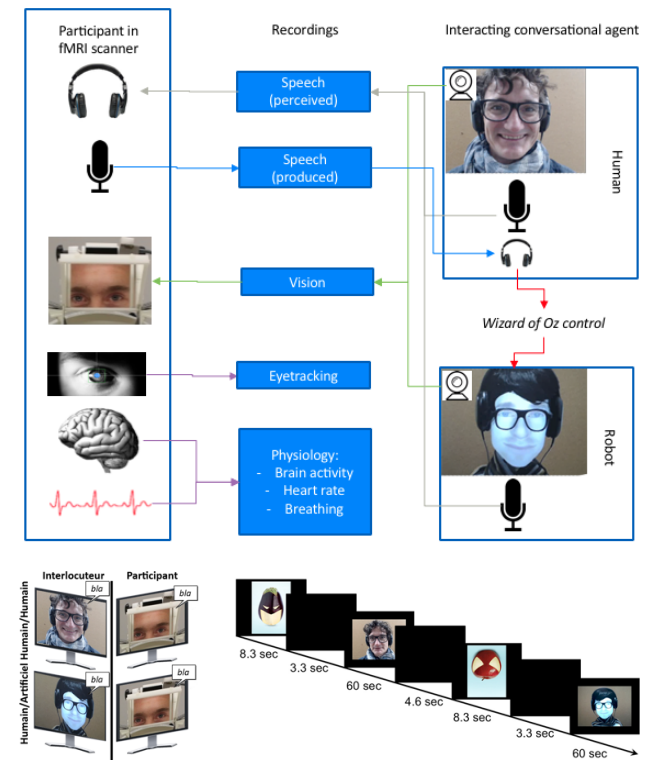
Participant in fMRI scanner

Recordings

Interacting conversational agent

Speech (perceived)

Speech (produced)

Human

Vision

Wizard of Oz control

Eyetracking

Robot

Physiology:
- Brain activity
- Heart rate
- Breathing

Interlocuteur

Participant

Humain/Artificiel Humain/Humain

bla

bla

bla

bla

8.3 sec

3.3 sec

60 sec

4.6 sec

8.3 sec

3.3 sec

60 sec